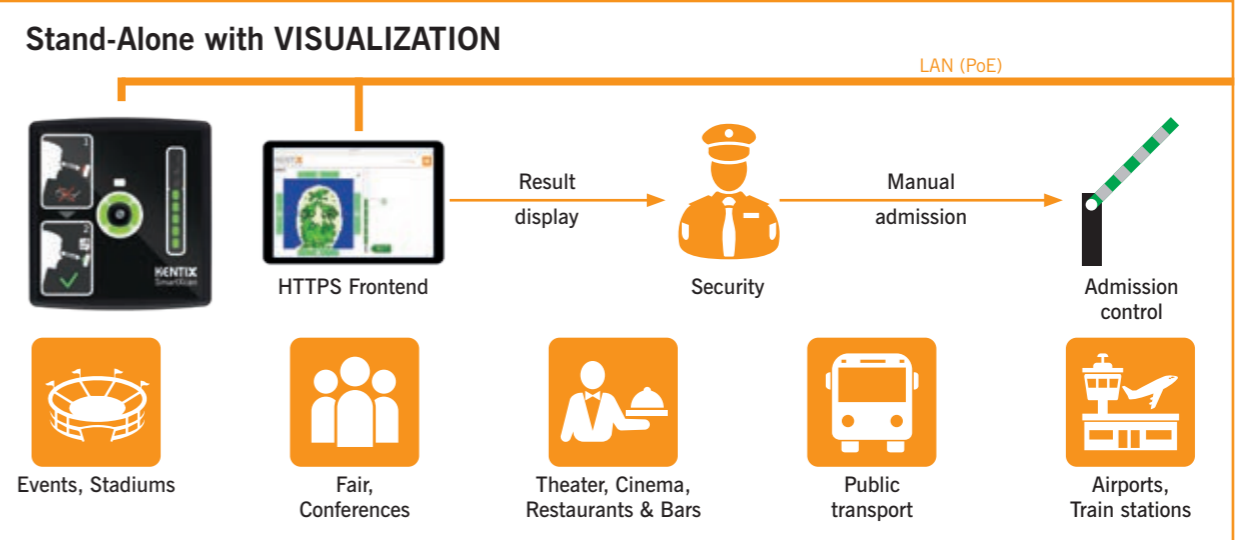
Stand-Alone with VISUALIZATION

LAN (PoE)

KENTIX SmartXcan

HTTPS Frontend

Result display

Security

Manual admission

Admission control

Events, Stadiums

Fair, Conferences

Theater, Cinema, Restaurants & Bars

Public transport

Airports, Train stations